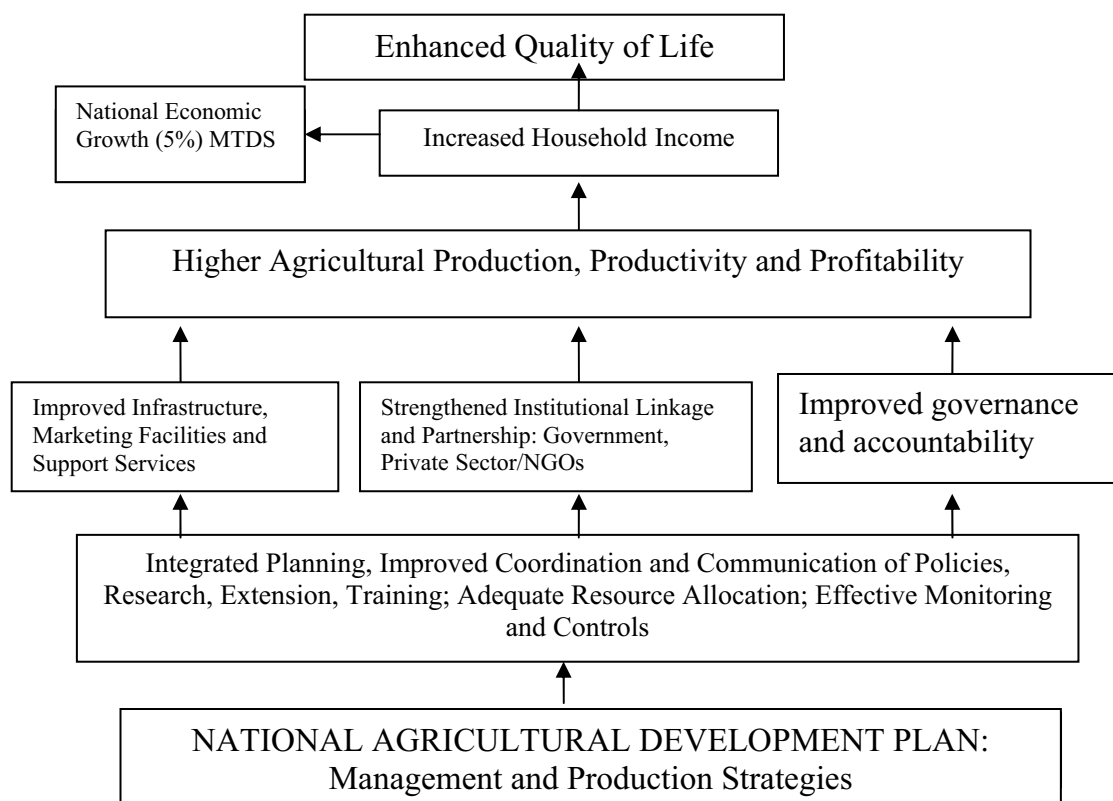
Enhanced Quality of Life

National Economic Growth (5%) MTDS

Increased Household Income

Higher Agricultural Production, Productivity and Profitability

Improved Infrastructure, Marketing Facilities and Support Services

Strengthened Institutional Linkage and Partnership: Government, Private Sector/NGOs

Improved governance and accountability

Integrated Planning, Improved Coordination and Communication of Policies, Research, Extension, Training; Adequate Resource Allocation; Effective Monitoring and Controls

NATIONAL AGRICULTURAL DEVELOPMENT PLAN: Management and Production Strategies